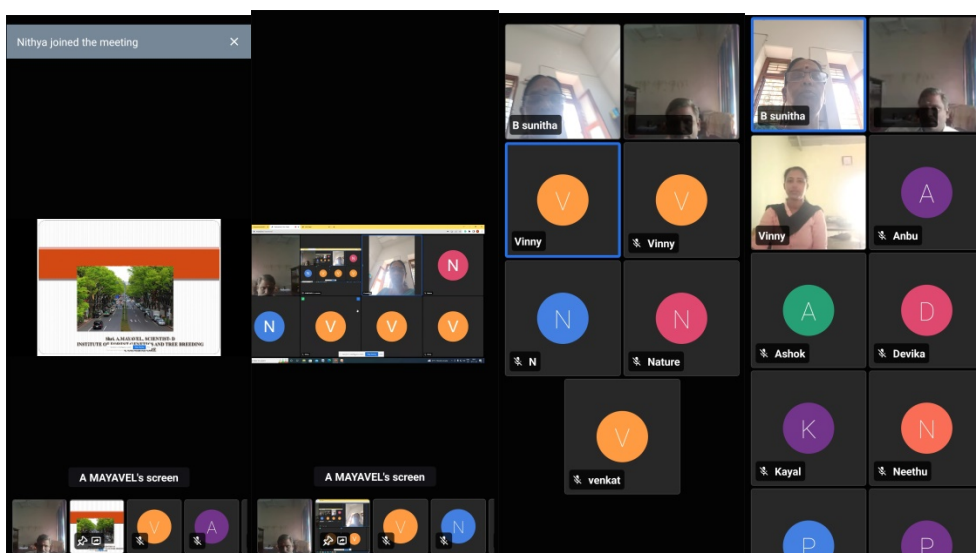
Nithya joined the meeting ×

Shri. A.MAYAVEL, SCIENTIST-B
INSTITUTE OF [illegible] AND TREE BREEDING

A MAYAVEL's screen

V
A

N
V
V
V

A MAYAVEL's screen

V
N

B sunitha

V
Vinny

V
Vinny

N
N

N
Nature

V
venkat

B sunitha

Vinny

A
Anbu

A
Ashok

D
Devika

K
Kayal

N
Neethu

P

P